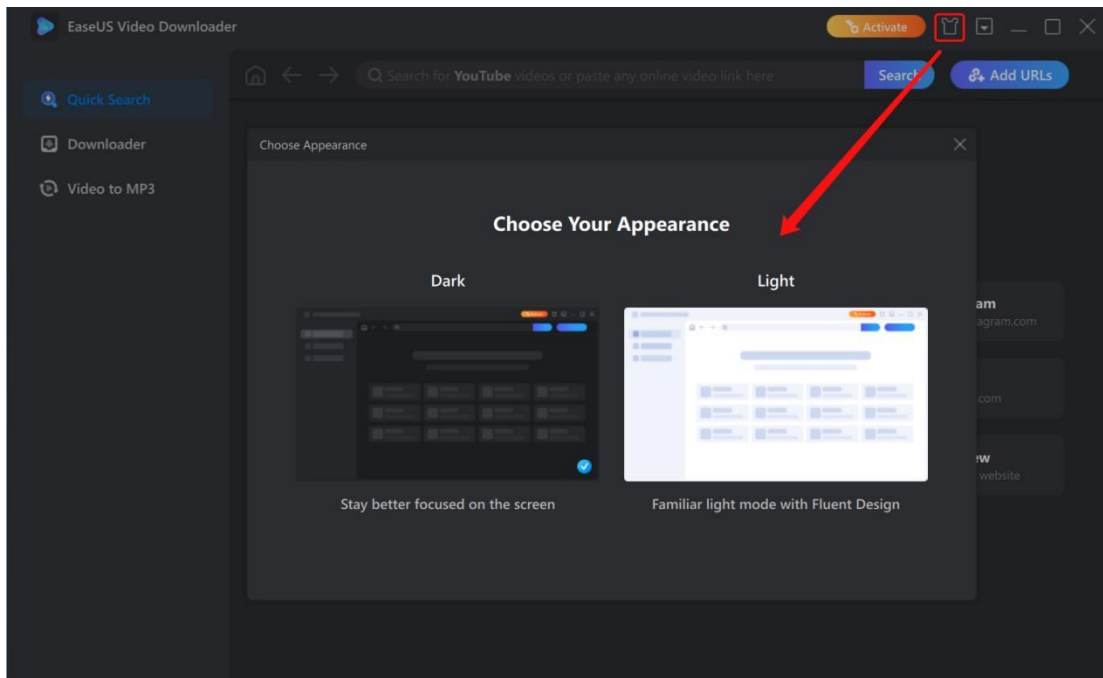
EaseUS Video Downloader

Activate

Search for YouTube videos or paste any online video link here

Search

Add URLs

Quick Search

Downloader

Video to MP3

Choose Appearance

Choose Your Appearance

Dark

Light

Stay better focused on the screen

Familiar light mode with Fluent Design

am

agram.com

.com

ew

website